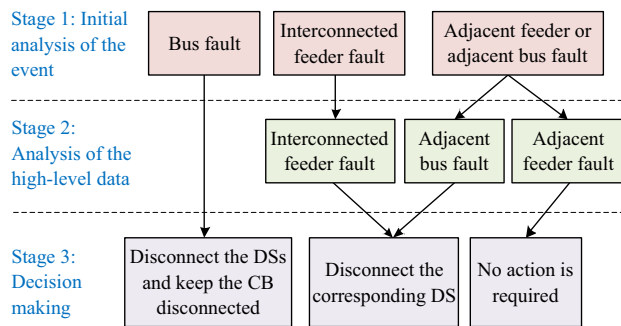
Stage 1: Initial analysis of the event

Bus fault

Interconnected feeder fault

Adjacent feeder or adjacent bus fault

Stage 2: Analysis of the high-level data

Interconnected feeder fault

Adjacent bus fault

Adjacent feeder fault

Stage 3: Decision making

Disconnect the DSs and keep the CB disconnected

Disconnect the corresponding DS

No action is required